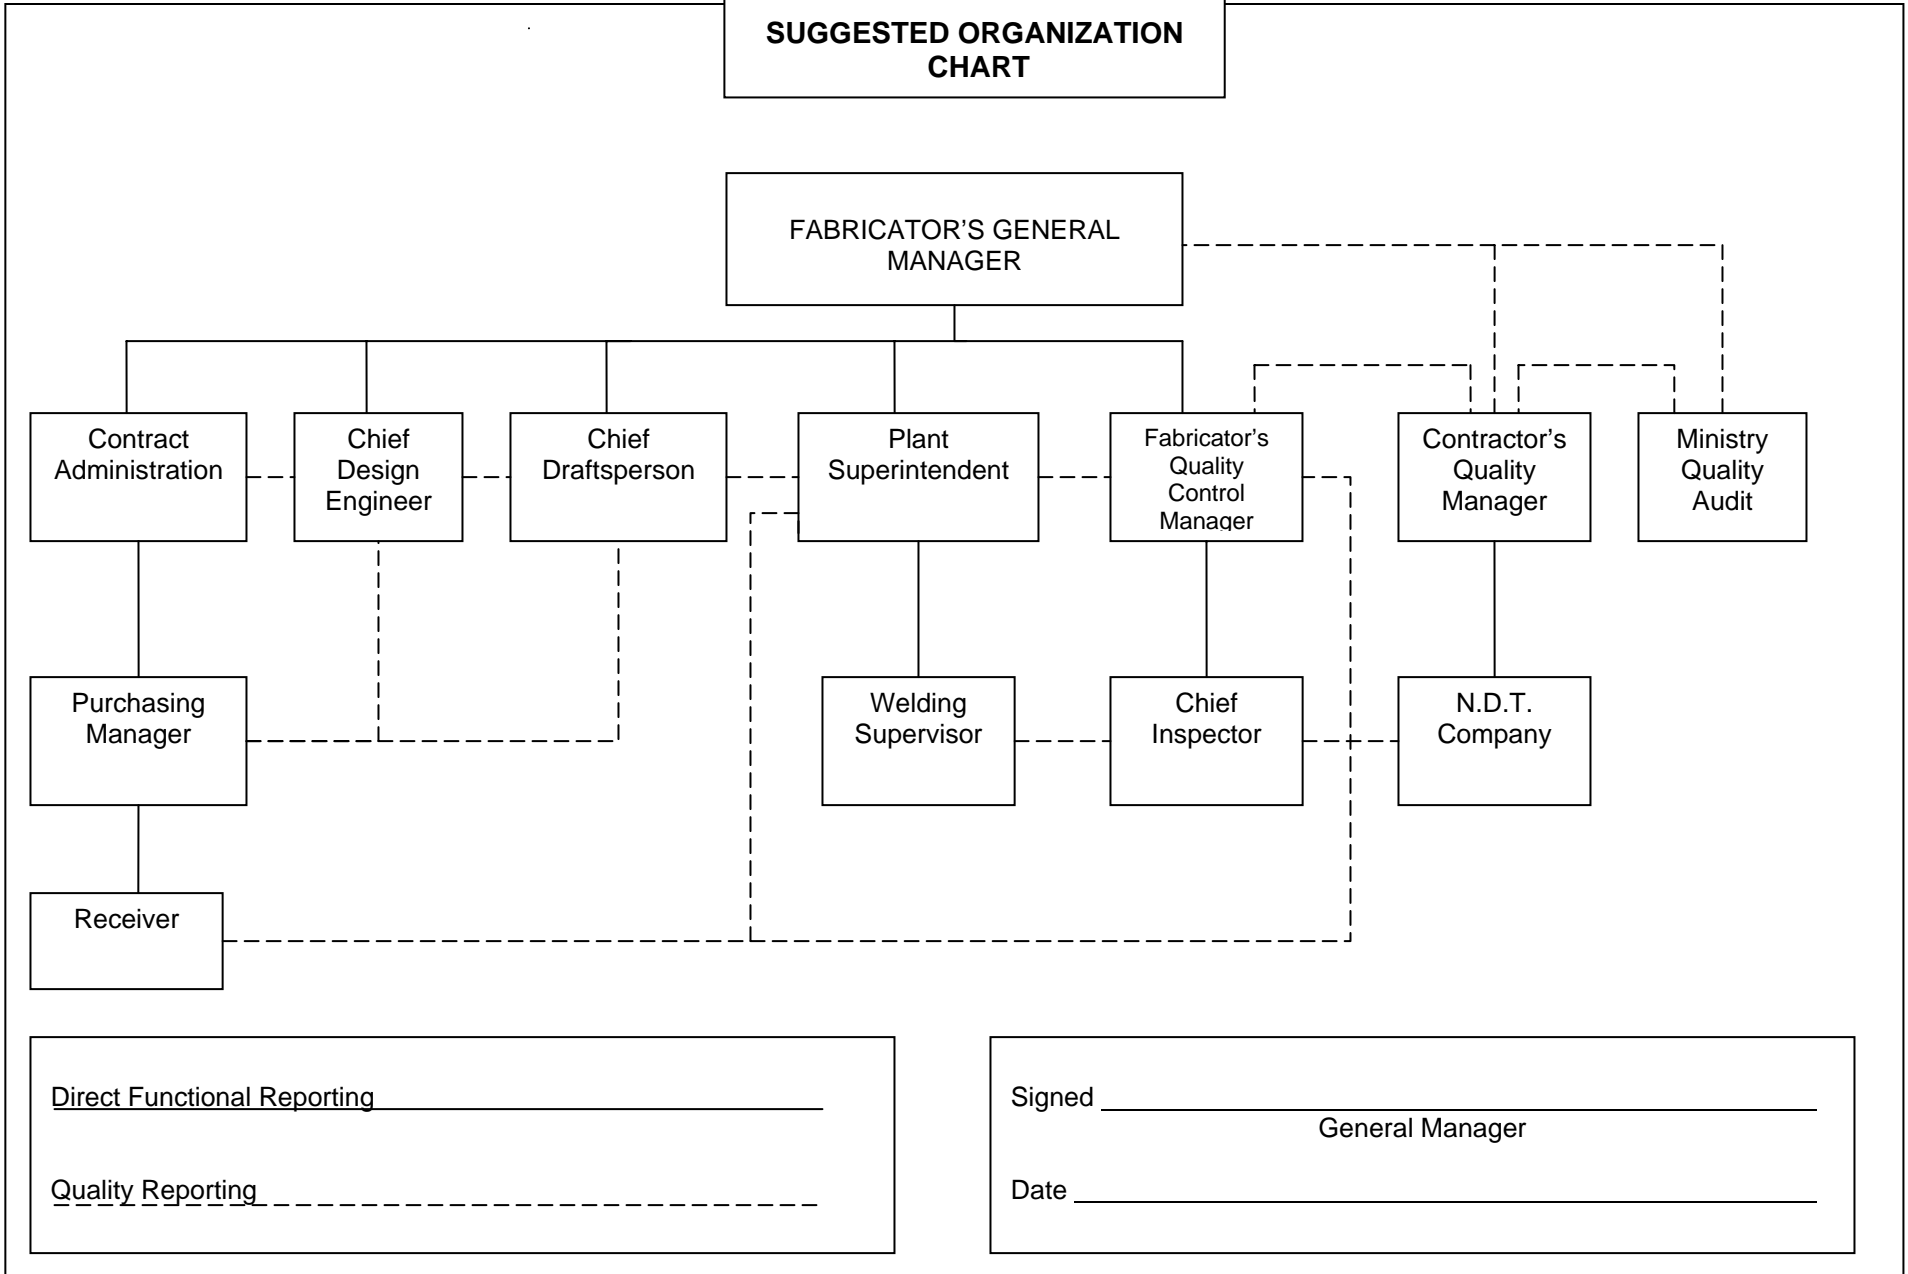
SUGGESTED ORGANIZATION CHART

FABRICATOR'S GENERAL MANAGER

Contract Administration

Chief Design Engineer

Chief Draftsperson

Plant Superintendent

Fabricator's Quality Control Manager

Contractor's Quality Manager

Ministry Quality Audit

Purchasing Manager

Welding Supervisor

Chief Inspector

N.D.T. Company

Receiver

Direct Functional Reporting

Quality Reporting

Signed

General Manager

Date